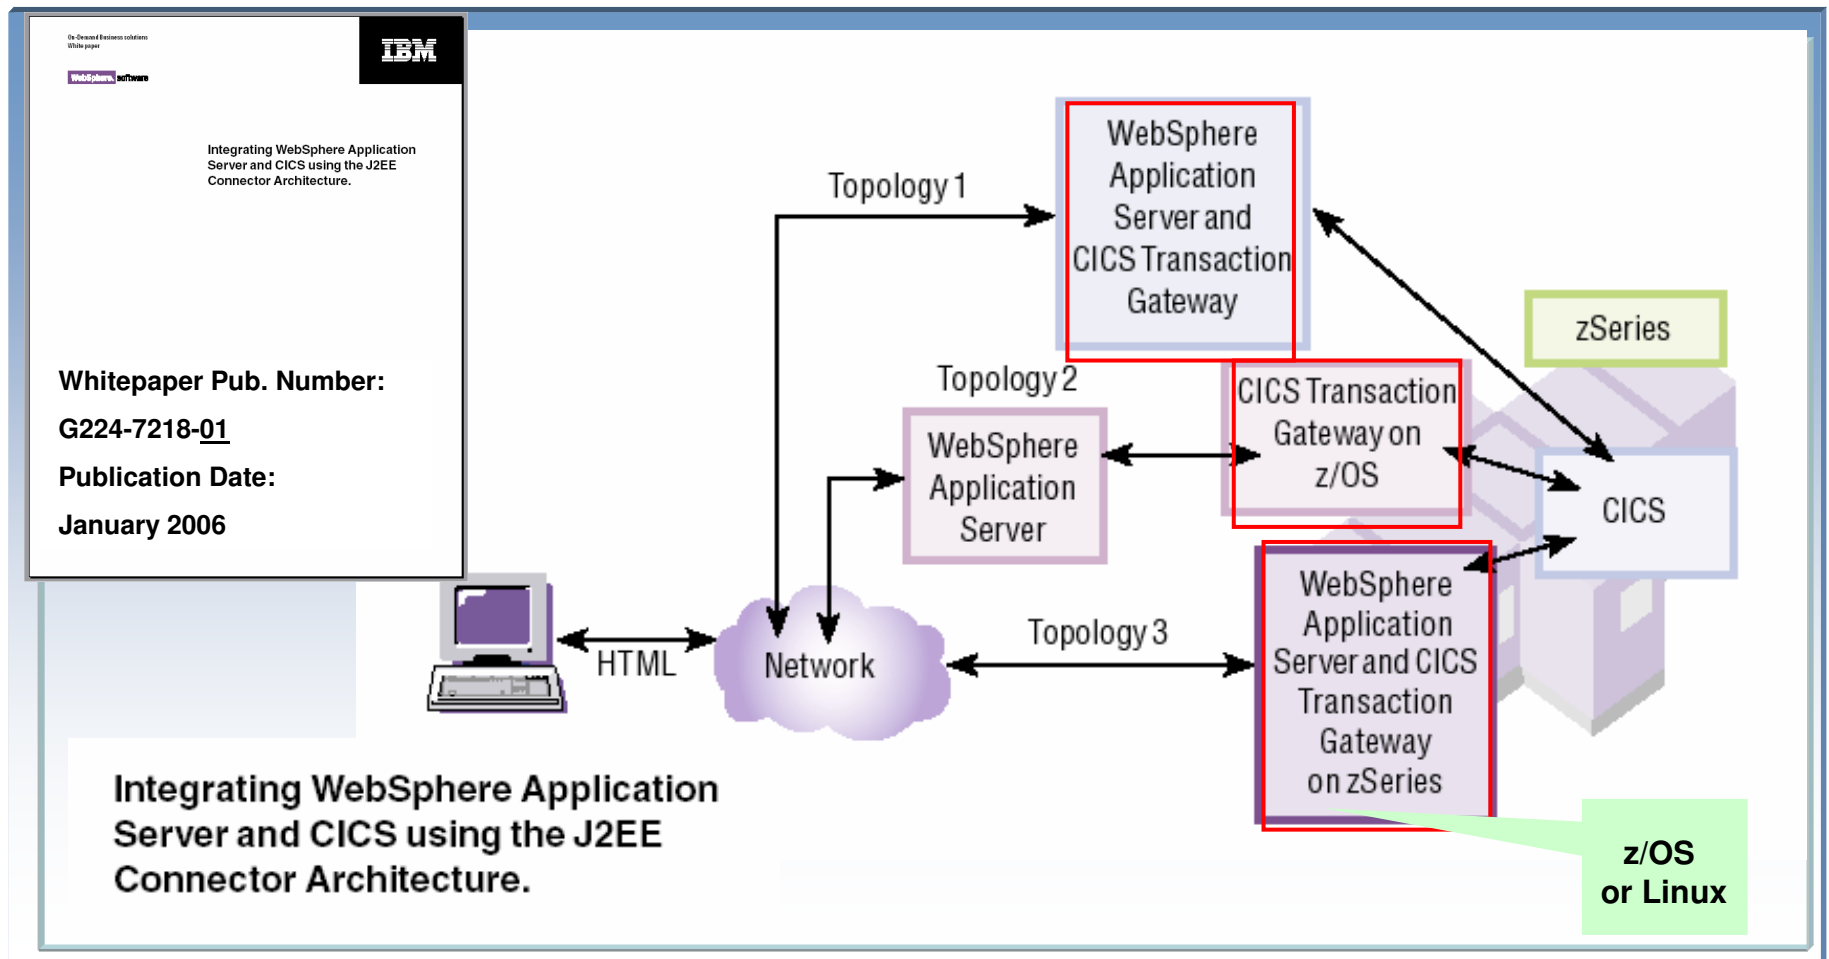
On-Demand Business solutions
White paper

IBM

WebSphere software

Integrating WebSphere Application Server and CICS using the J2EE Connector Architecture.

Whitepaper Pub. Number:

G224-7218-01

Publication Date:

January 2006

Topology 1

WebSphere Application Server and CICS Transaction Gateway

zSeries

Topology 2

WebSphere Application Server

CICS Transaction Gateway on z/OS

CICS

HTML

Network

Topology 3

WebSphere Application Server and CICS Transaction Gateway on zSeries

Integrating WebSphere Application Server and CICS using the J2EE Connector Architecture.

z/OS or Linux